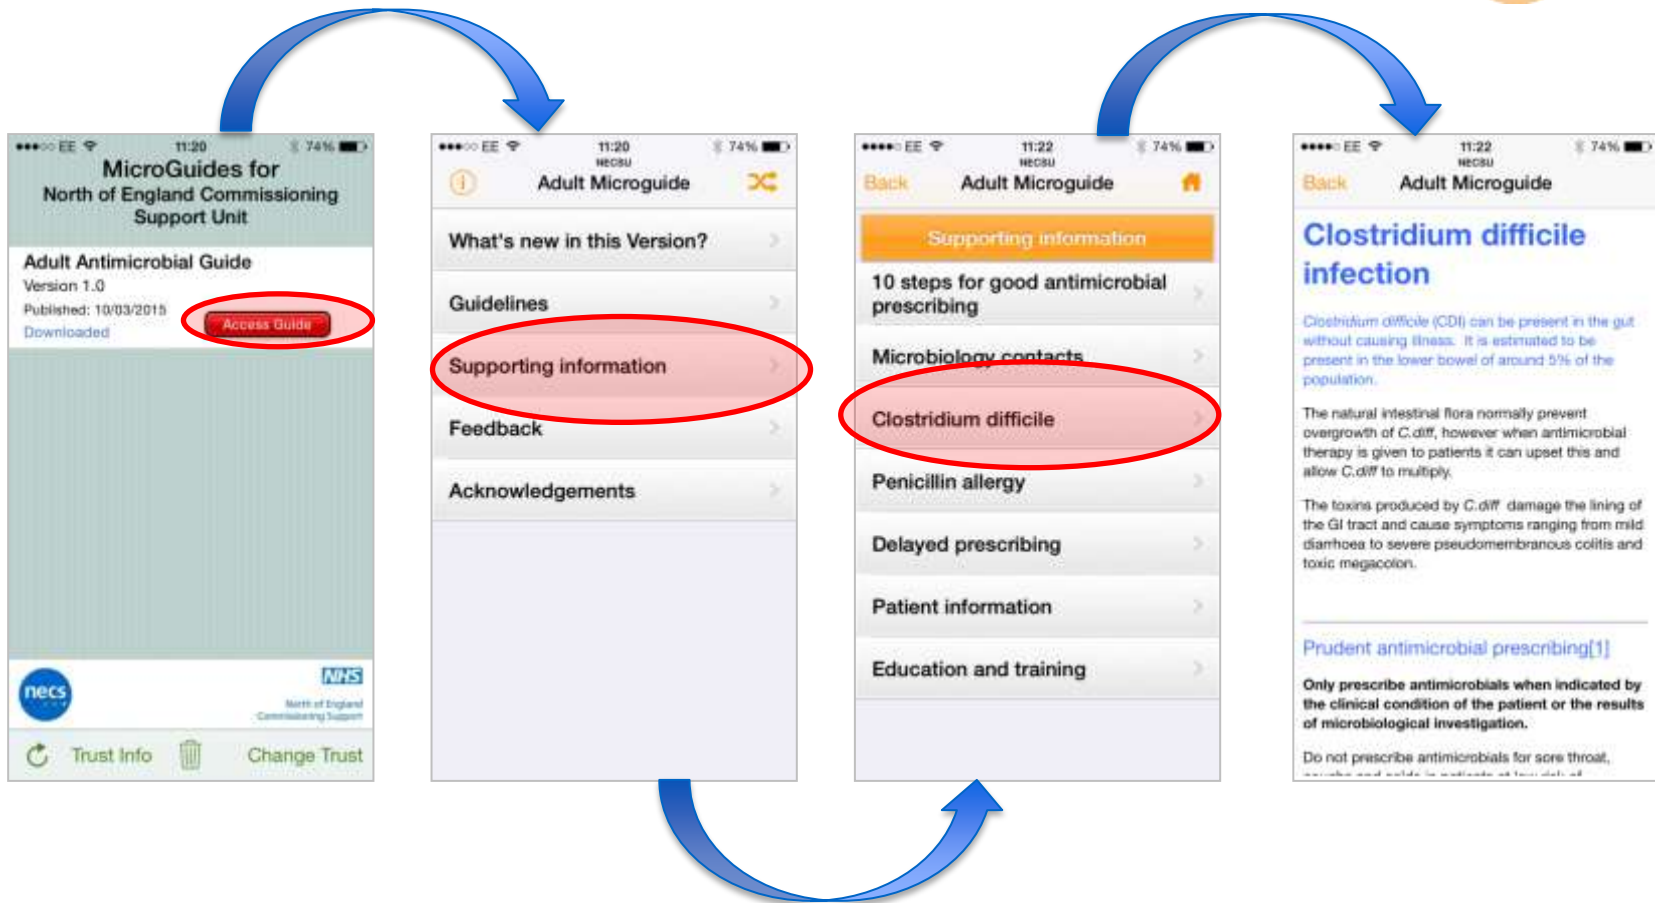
●●●○○ EE 11:20 74%

MicroGuides for North of England Commissioning Support Unit

Adult Antimicrobial Guide
Version 1.0
Published: 10/03/2015
Downloaded

Access Guide

necs

NHS
North of England Commissioning Support

Trust Info

Change Trust

●●●○○ EE 11:20 74%
NECSU
Adult Microguide

What's new in this Version?

Guidelines

Supporting information

Feedback

Acknowledgements

●●●●○ EE 11:22 74%
NECSU
Back Adult Microguide

Supporting information

10 steps for good antimicrobial prescribing

Microbiology contacts

Clostridium difficile

Penicillin allergy

Delayed prescribing

Patient information

Education and training

●●●●○ EE 11:22 74%
NECSU
Back Adult Microguide

Clostridium difficile infection

Clostridium difficile (CDI) can be present in the gut without causing illness. It is estimated to be present in the lower bowel of around 5% of the population.

The natural intestinal flora normally prevent overgrowth of C.diff, however when antimicrobial therapy is given to patients it can upset this and allow C.diff to multiply.

The toxins produced by C.diff damage the lining of the GI tract and cause symptoms ranging from mild diarrhoea to severe pseudomembranous colitis and toxic megacolon.

Prudent antimicrobial prescribing[1]

Only prescribe antimicrobials when indicated by the clinical condition of the patient or the results of microbiological investigation.

Do not prescribe antimicrobials for sore throat, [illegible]